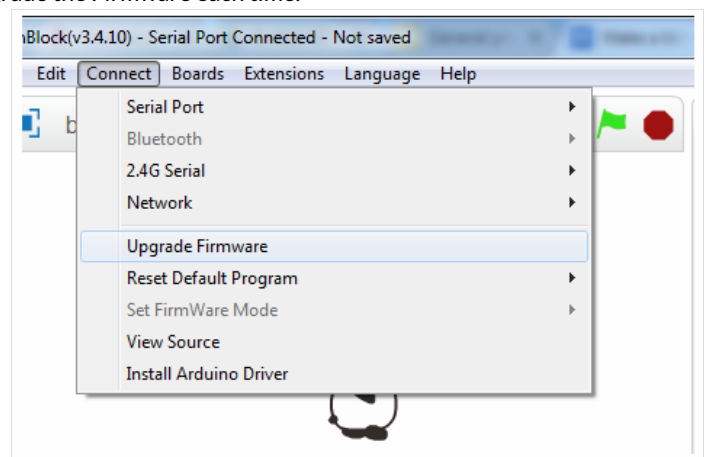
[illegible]Block(v3.4.10) - Serial Port Connected - Not saved

Edit Connect Boards Extensions Language Help

b

Serial Port
Bluetooth
2.4G Serial
Network
Upgrade Firmware
Reset Default Program
Set FirmWare Mode
View Source
Install Arduino Driver